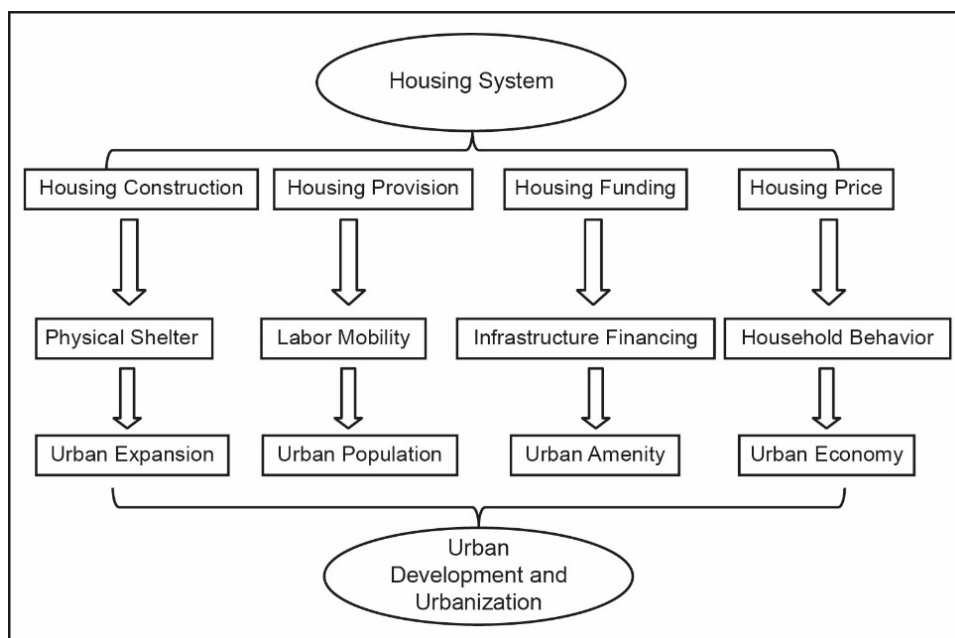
Housing System

Housing Construction
Housing Provision
Housing Funding
Housing Price

Physical Shelter
Labor Mobility
Infrastructure Financing
Household Behavior

Urban Expansion
Urban Population
Urban Amenity
Urban Economy

Urban Development and Urbanization